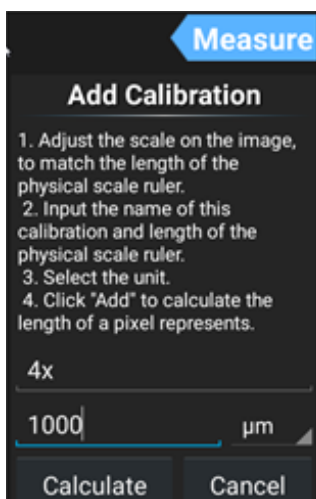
Measure

Add Calibration

1. Adjust the scale on the image, to match the length of the physical scale ruler.
2. Input the name of this calibration and length of the physical scale ruler.
3. Select the unit.
4. Click "Add" to calculate the length of a pixel represents.

4x

1000

µm

Calculate

Cancel